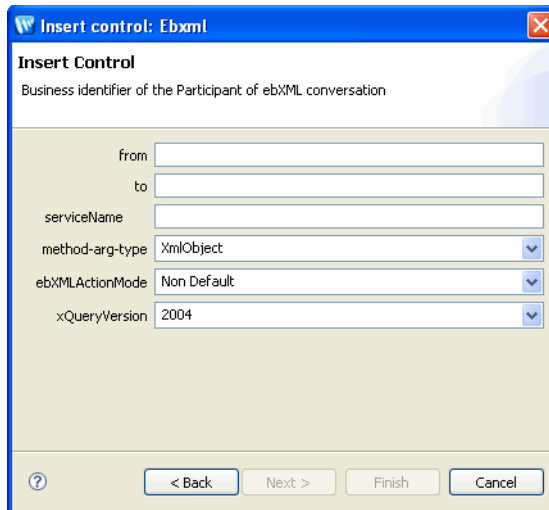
Insert control: Ebxml

Insert Control

Business identifier of the Participant of ebXML conversation

from

to

serviceName

method-arg-type XmlObject

ebXMLActionMode Non Default

xQueryVersion 2004

?

< Back

Next >

Finish

Cancel